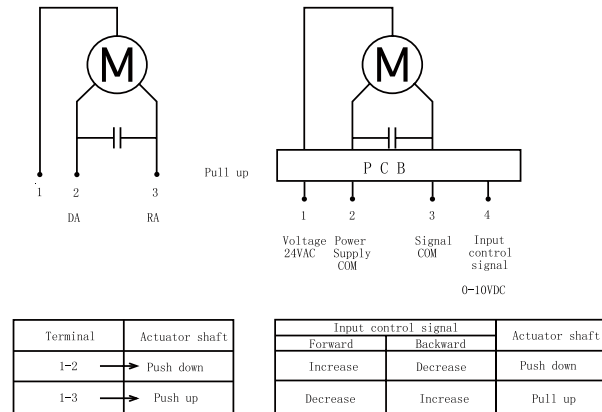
M

1 2 3

DA RA

Pull up

M

P C B

1 2 3 4

Voltage 24VAC

Power Supply COM

Signal COM

Input control signal

0-10VDC

| Terminal | Actuator shaft |
|---|---|
| 1-2 | Push down |
| 1-3 | Push up |

| Input control signal: Forward | Input control signal: Backward | Actuator shaft |
|---|---|---|
| Increase | Decrease | Push down |
| Decrease | Increase | Pull up |